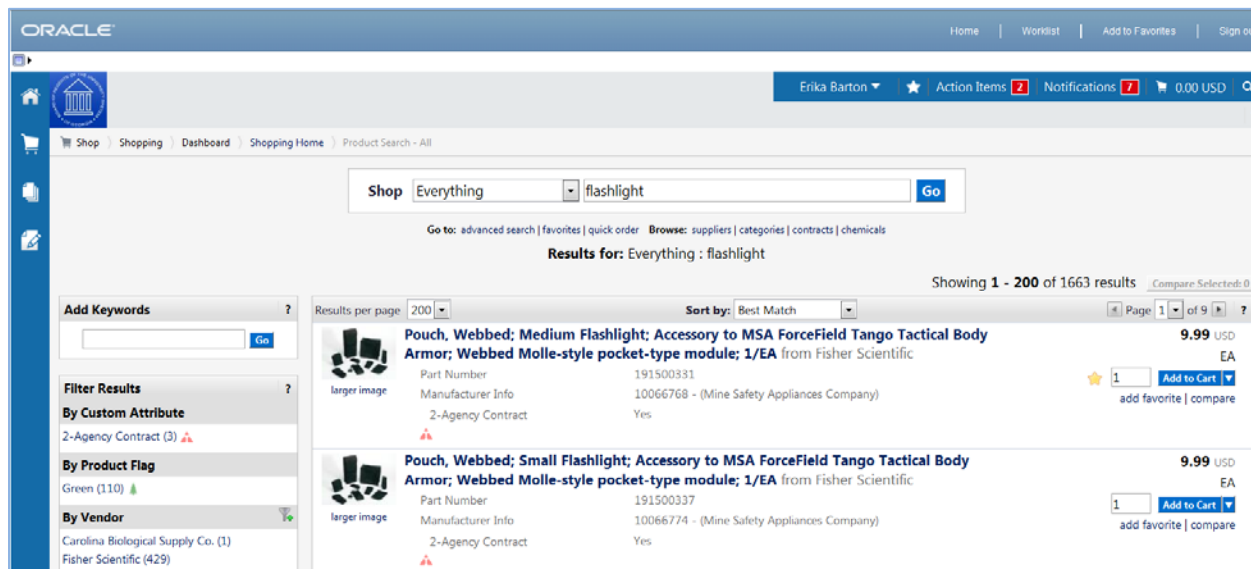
ORACLE

Home | Worklist | Add to Favorites | Sign o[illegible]

Erika Barton ▾ | Action Items 2 | Notifications 7 | 0.00 USD

Shop › Shopping › Dashboard › Shopping Home › Product Search - All

Shop Everything ▾ flashlight Go

Go to: advanced search | favorites | quick order Browse: suppliers | categories | contracts | chemicals

Results for: Everything : flashlight

Showing 1 - 200 of 1663 results Compare Selected: 0

Add Keywords ?

Go

Filter Results ?

By Custom Attribute

2-Agency Contract (3)

By Product Flag

Green (110)

By Vendor

Carolina Biological Supply Co. (1)

Fisher Scientific (429)

Results per page 200 ▾ Sort by: Best Match ▾ Page 1 ▾ of 9 ?

larger image

Pouch, Webbed; Medium Flashlight; Accessory to MSA ForceField Tango Tactical Body Armor; Webbed Molle-style pocket-type module; 1/EA from Fisher Scientific

| | |
|---|---|
| Part Number | 191500331 |
| Manufacturer Info | 10066768 - (Mine Safety Appliances Company) |
| 2-Agency Contract | Yes |

9.99 USD
EA
1 Add to Cart ▾
add favorite | compare

larger image

Pouch, Webbed; Small Flashlight; Accessory to MSA ForceField Tango Tactical Body Armor; Webbed Molle-style pocket-type module; 1/EA from Fisher Scientific

| | |
|---|---|
| Part Number | 191500337 |
| Manufacturer Info | 10066774 - (Mine Safety Appliances Company) |
| 2-Agency Contract | Yes |

9.99 USD
EA
1 Add to Cart ▾
add favorite | compare